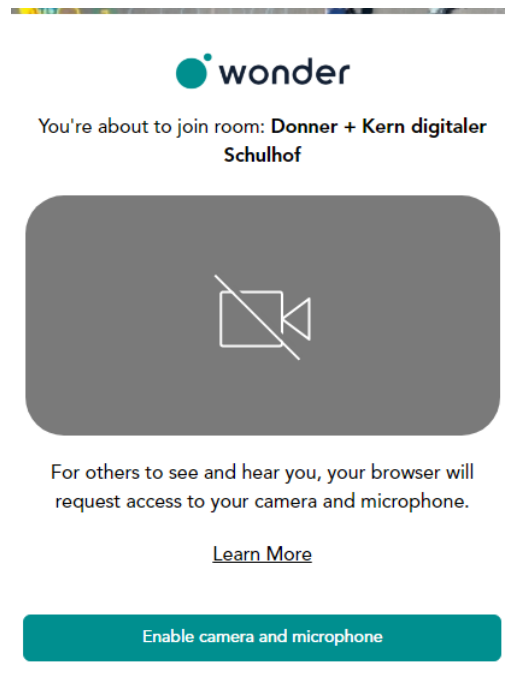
wonder

You're about to join room: **Donner + Kern digitaler Schulhof**

For others to see and hear you, your browser will request access to your camera and microphone.

Learn More

Enable camera and microphone